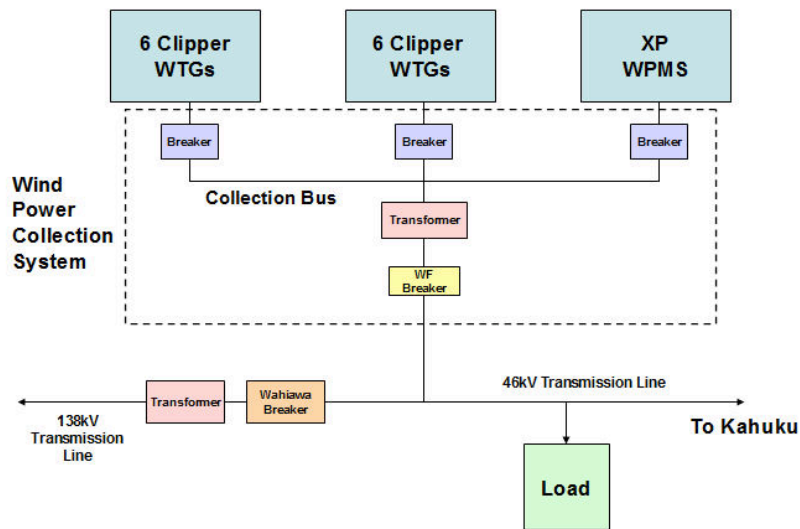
6 Clipper WTGs

6 Clipper WTGs

XP WPMS

Breaker

Breaker

Breaker

Wind Power Collection System

Collection Bus

Transformer

WF Breaker

46kV Transmission Line

Transformer

Wahiawa Breaker

138kV Transmission Line

To Kahuku

Load